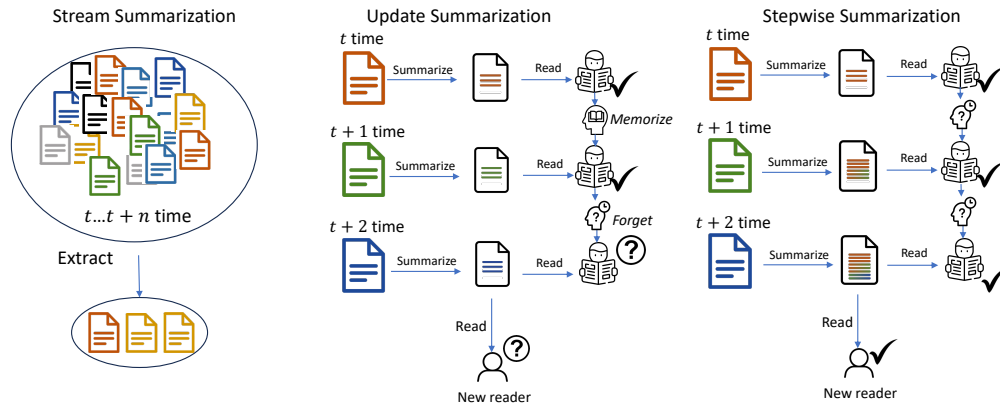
Stream Summarization

$t \ldots t+n$ time

Extract

Update Summarization

$t$ time

Summarize

Read

Memorize

$t+1$ time

Summarize

Read

Forget

$t+2$ time

Summarize

Read

Read

New reader

Stepwise Summarization

$t$ time

Summarize

Read

$t+1$ time

Summarize

Read

$t+2$ time

Summarize

Read

Read

New reader